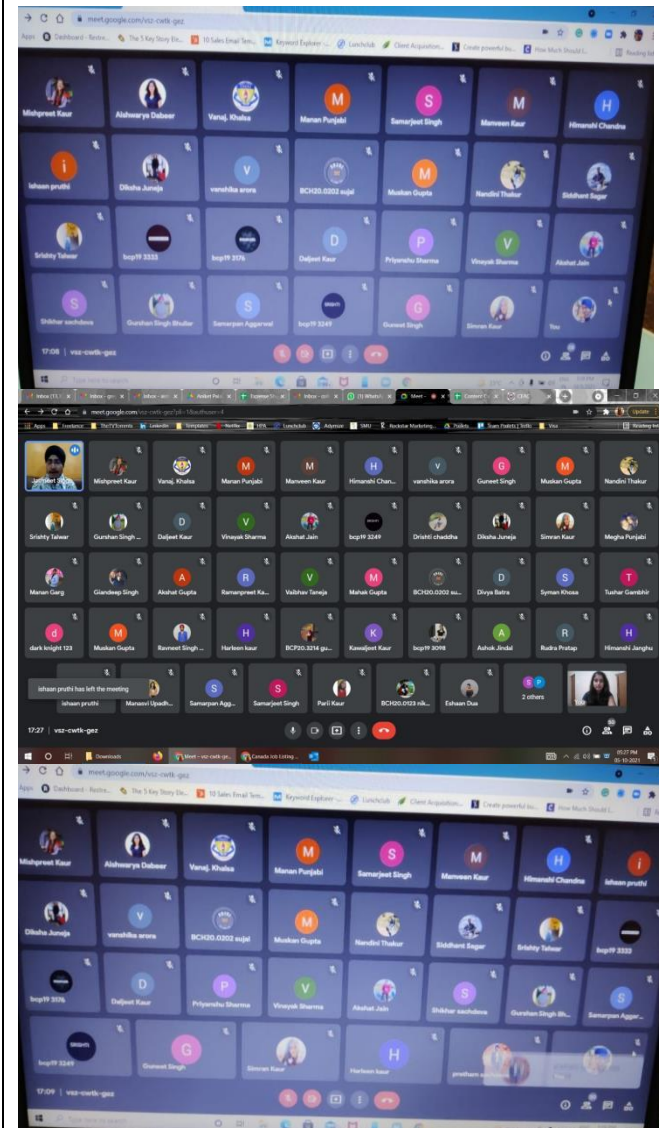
meet.google.com/vsz-cwtk-gez

Apps Dashboard - Resitre... The 5 Key Story Ele... 10 Sales Email Tem... Keyword Explorer - ... Lunchclub Client Acquisition... Create powerful bu... How Much Should I... Reading list

Mishpreet Kaur
Aishwarya Dabeer
Vanaj. Khalsa
Manan Punjabi
Samarjeet Singh
Manveen Kaur
Himanshi Chandna
ishaan pruthi
Diksha Juneja
vanshika arora
BCH20.0202 sujal
Muskan Gupta
Nandini Thakur
Siddhant Sagar
Srishty Talwar
bcp19 3333
bcp19 3176
Daljeet Kaur
Priyanshu Sharma
Vinayak Sharma
Akshat Jain
Shikhar sachdeva
Gurshan Singh Bhullar
Samarpan Aggarwal
bcp19 3249
Guneet Singh
Simran Kaur
You

17:08 | vsz-cwtk-gez

meet.google.com/vsz-cwtk-gez?pli=1&authuser=4

Apps Freelancer The FYI Scenario LinkedIn Templates Noethe... 10% Lunchclub Adsense SMU Rockstar Marketing... Publicis Team Publicis | Traffic Visa Reading list

Update

Jasmeet Singh
Mishpreet Kaur
Vanaj. Khalsa
Manan Punjabi
Manveen Kaur
Himanshi Chan...
vanshika arora
Guneet Singh
Muskan Gupta
Nandini Thakur
Srishty Talwar
Gurshan Singh ...
Daljeet Kaur
Vinayak Sharma
Akshat Jain
bcp19 3249
Drishti chaddha
Diksha Juneja
Simran Kaur
Megha Punjabi
Manan Garg
Giandeep Singh
Akshat Gupta
Ramanpreet Ka...
Vaibhav Taneja
Mahak Gupta
BCH20.0202 su...
Divya Batra
Syman Khosa
Tushar Gambhir
dark knight 123
Muskan Gupta
Ravneet Singh ...
Harleen kaur
BCP20.3214 ga...
Kawaljeet Kaur
bcp19 3098
Ashok Jindal
Rudra Pratap
Himanshi Janghu
ishaan pruthi has left the meeting
ishaan pruthi
Manasvi Upadh...
Samarpan Agg...
Samarjeet Singh
Parli Kaur
BCH20.0123 nik...
Eshaan Dua
2 others

17:27 | vsz-cwtk-gez

Downloads
Meet - vsz-cwtk-gez...
Canada Job Listing...
05:27 PM
05-10-2021

meet.google.com/vsz-cwtk-gez

Dashboard - Resitre... The 5 Key Story Ele... 10 Sales Email Tem... Keyword Explorer - ... Lunchclub Client Acquisition... Create powerful bu... How Much Should I...

Mishpreet Kaur
Aishwarya Dabeer
Vanaj. Khalsa
Manan Punjabi
Samarjeet Singh
Manveen Kaur
Himanshi Chandna
ishaan pruthi
Diksha Juneja
vanshika arora
BCH20.0202 sujal
Muskan Gupta
Nandini Thakur
Siddhant Sagar
Srishty Talwar
bcp19 3333
bcp19 3176
Daljeet Kaur
Priyanshu Sharma
Vinayak Sharma
Akshat Jain
Shikhar sachdeva
Gurshan Singh Bh...
Samarpan Aggar...
bcp19 3249
Guneet Singh
Simran Kaur
Harleen kaur
pratham a...
You

17:09 | vsz-cwtk-gez